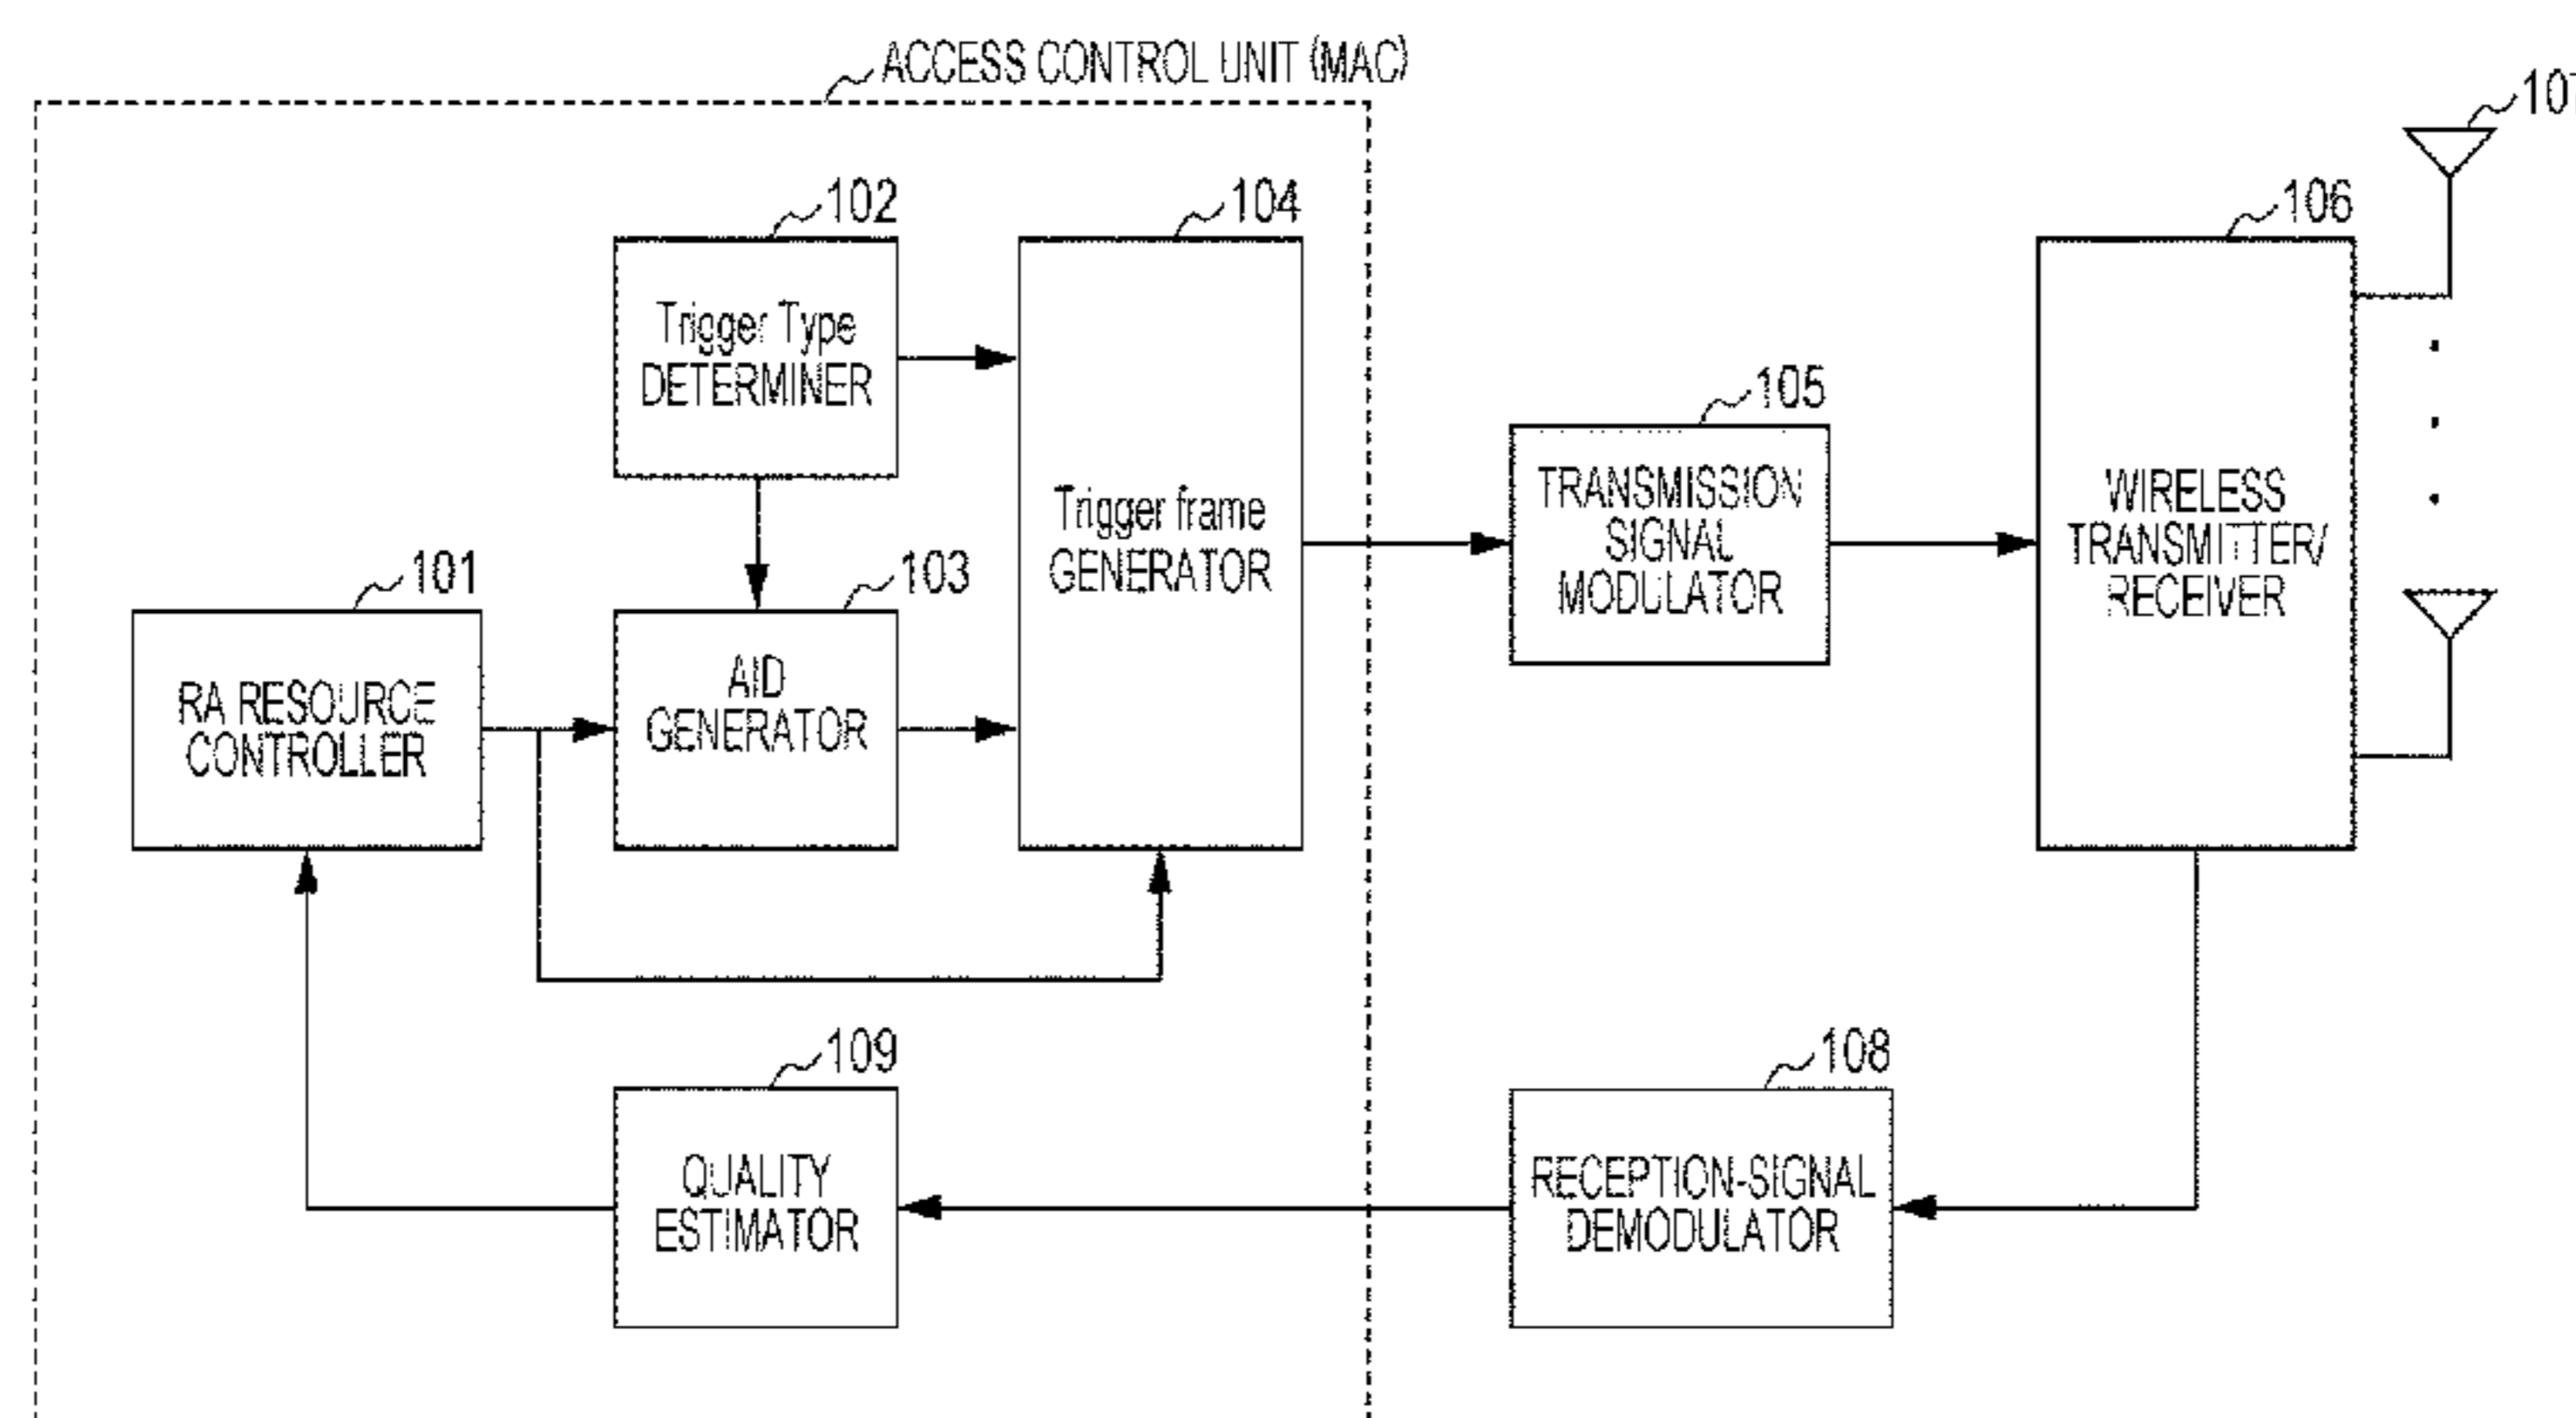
ACCESS CONTROL UNIT (MAC)

107

102
Trigger Type DETERMINER

104
Trigger frame GENERATOR

106
WIRELESS TRANSMITTER/ RECEIVER

105
TRANSMISSION SIGNAL MODULATOR

101
RA RESOURCE CONTROLLER

103
AID GENERATOR

109
QUALITY ESTIMATOR

108
RECEPTION-SIGNAL DEMODULATOR